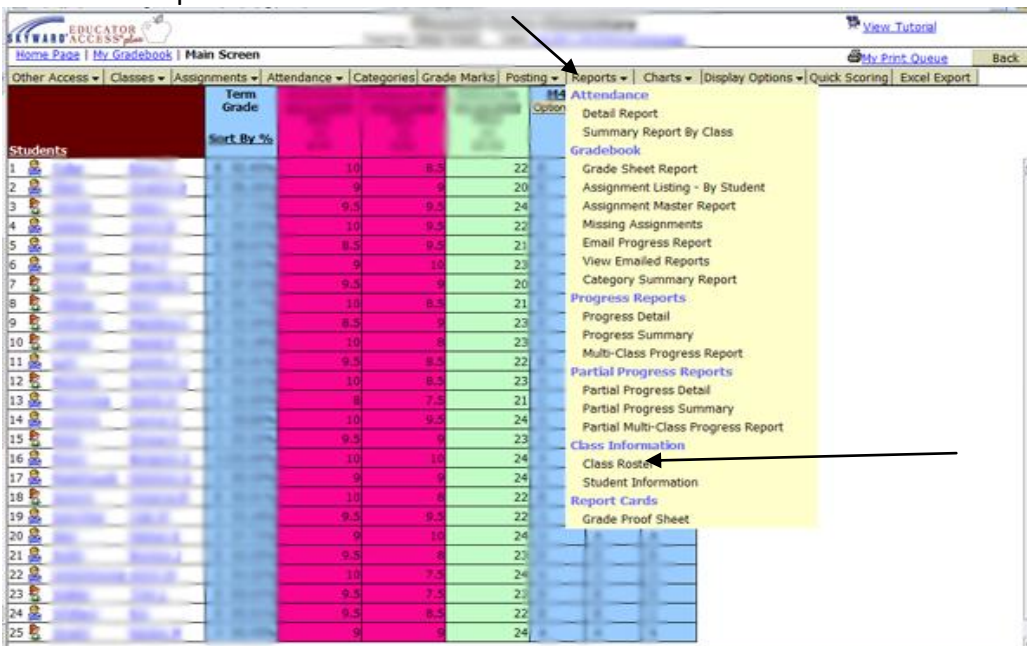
SKYWARD EDUCATOR ACCESS plus

View Tutorial

Home Page | My Gradebook | Main Screen

My Print Queue

Back

Other Access ▾ | Classes ▾ | Assignments ▾ | Attendance ▾ | Categories | Grade Marks | Posting ▾ | Reports ▾ | Charts ▾ | Display Options ▾ | Quick Scoring | Excel Export

Students

Term Grade

Sort By %

| | | | |
|---|---|---|---|
| 1 | 10 | 8.5 | 22 |
| 2 | 9 | 9 | 20 |
| 3 | 9.5 | 9.5 | 24 |
| 4 | 10 | 9.5 | 22 |
| 5 | 8.5 | 9.5 | 21 |
| 6 | 9 | 10 | 23 |
| 7 | 9.5 | 9 | 20 |
| 8 | 10 | 8.5 | 21 |
| 9 | 8.5 | 9 | 23 |
| 10 | 10 | 8 | 23 |
| 11 | 9.5 | 8.5 | 22 |
| 12 | 10 | 8.5 | 23 |
| 13 | 8 | 7.5 | 21 |
| 14 | 10 | 9.5 | 24 |
| 15 | 9.5 | 9 | 23 |
| 16 | 10 | 10 | 24 |
| 17 | 9 | 9 | 24 |
| 18 | 10 | 8 | 22 |
| 19 | 9.5 | 9.5 | 22 |
| 20 | 9 | 10 | 24 |
| 21 | 9.5 | 8 | 23 |
| 22 | 10 | 7.5 | 24 |
| 23 | 9.5 | 7.5 | 23 |
| 24 | 9.5 | 8.5 | 22 |
| 25 | 9 | 9 | 24 |

Attendance
Detail Report
Summary Report By Class
Gradebook
Grade Sheet Report
Assignment Listing - By Student
Assignment Master Report
Missing Assignments
Email Progress Report
View Emailed Reports
Category Summary Report
Progress Reports
Progress Detail
Progress Summary
Multi-Class Progress Report
Partial Progress Reports
Partial Progress Detail
Partial Progress Summary
Partial Multi-Class Progress Report
Class Information
Class Roster
Student Information
Report Cards
Grade Proof Sheet